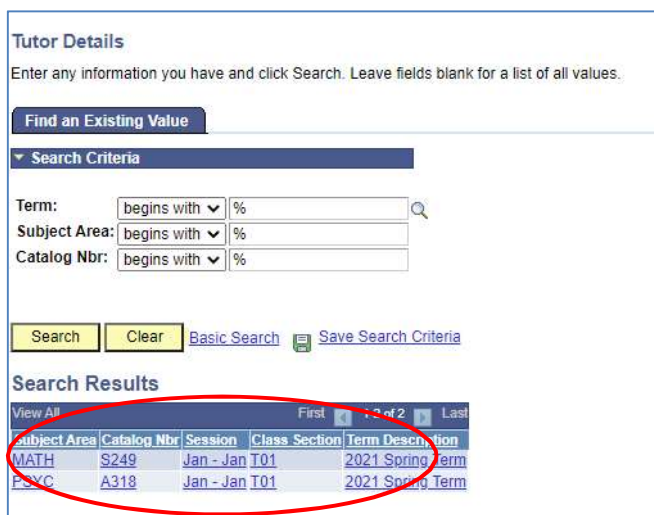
Tutor Details

Enter any information you have and click Search. Leave fields blank for a list of all values.

Find an Existing Value

Search Criteria

Term: begins with %

Subject Area: begins with %

Catalog Nbr: begins with %

Search Clear Basic Search Save Search Criteria

Search Results

View All First 1-2 of 2 Last

| Subject Area | Catalog Nbr | Session | Class Section | Term Description |
|---|---|---|---|---|
| MATH | S249 | Jan - Jan | T01 | 2021 Spring Term |
| PSYC | A318 | Jan - Jan | T01 | 2021 Spring Term |